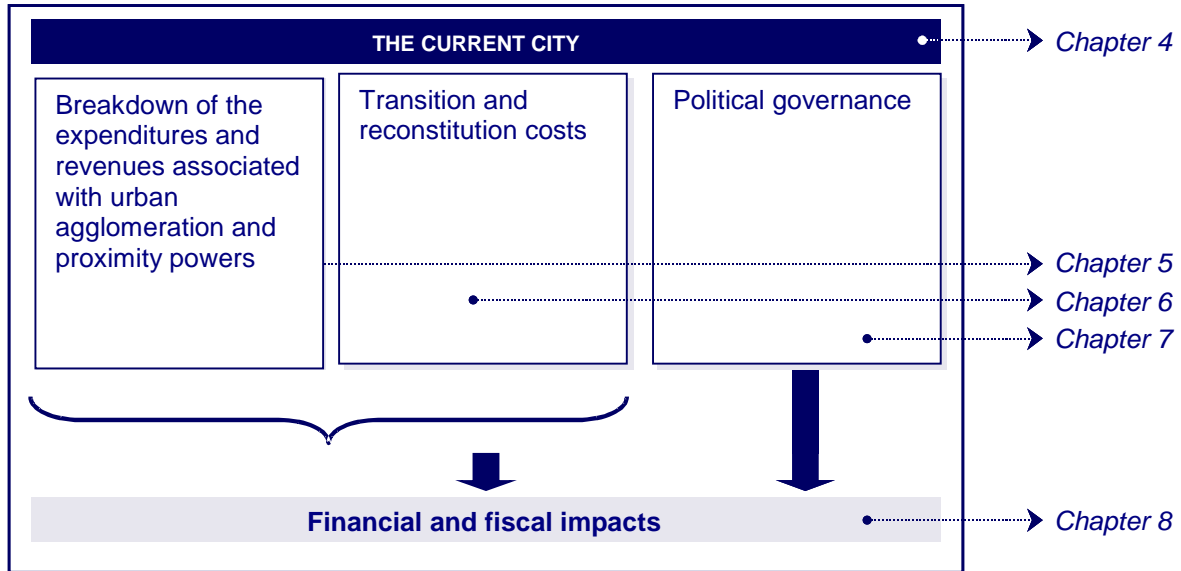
THE CURRENT CITY

Chapter 4

Breakdown of the expenditures and revenues associated with urban agglomeration and proximity powers

Transition and reconstitution costs

Political governance

Chapter 5

Chapter 6

Chapter 7

Financial and fiscal impacts

Chapter 8